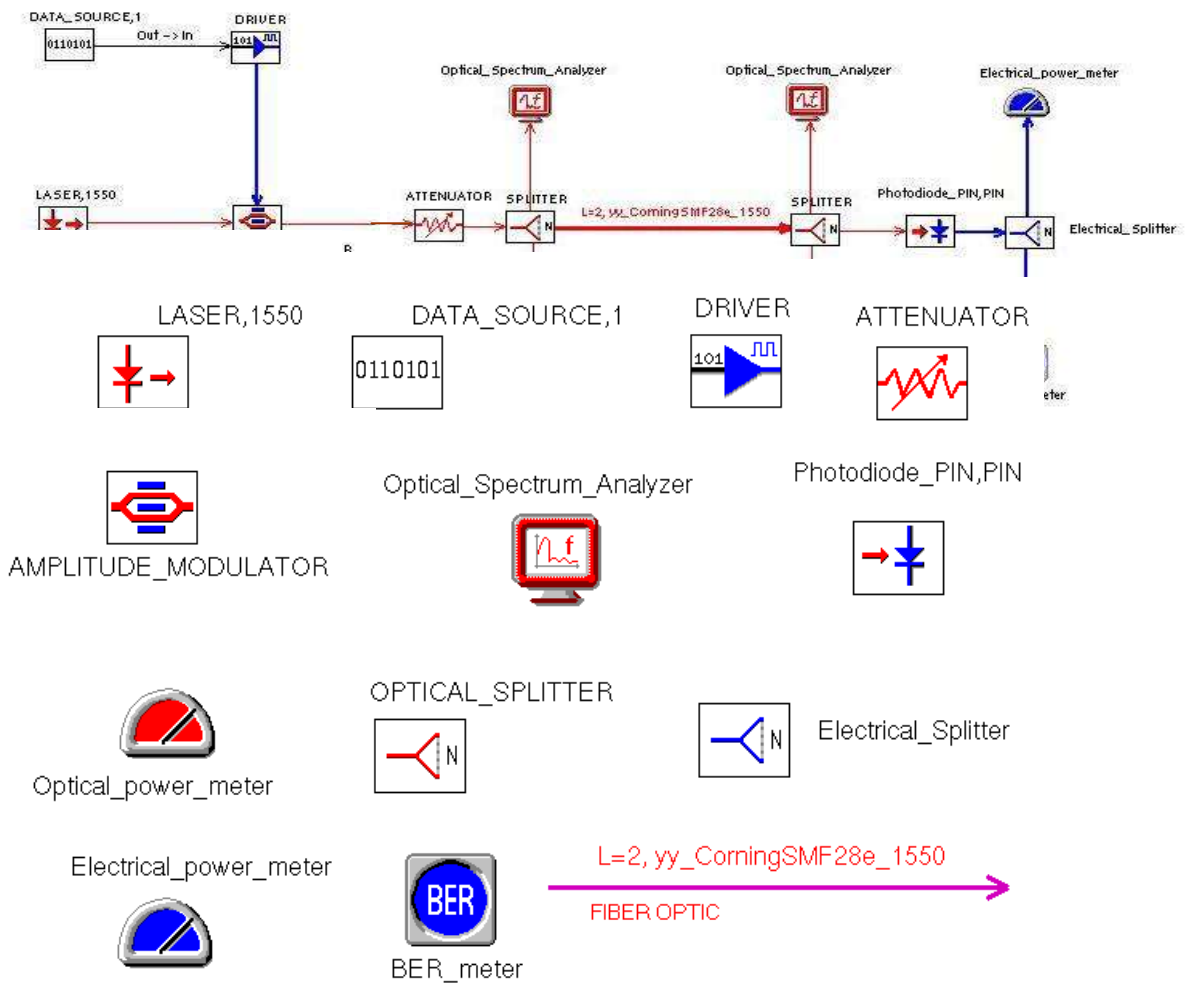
DATA_SOURCE,1
0110101
Out -> In
DRIVER
101
Optical_Spectrum_Analyzer
Optical_Spectrum_Analyzer
Electrical_power_meter
LASER,1550
ATTENUATOR
SPLITTER
L=2, yy_CorningSMF28e_1550
SPLITTER
Photodiode_PIN,PIN
Electrical_Splitter
N
N
N
R

LASER,1550
DATA_SOURCE,1
0110101
DRIVER
101
ATTENUATOR
eter

AMPLITUDE_MODULATOR
Optical_Spectrum_Analyzer
f
Photodiode_PIN,PIN

OPTICAL_SPLITTER
N
Electrical_Splitter
N
Optical_power_meter

Electrical_power_meter
BER
BER_meter
L=2, yy_CorningSMF28e_1550
FIBER OPTIC